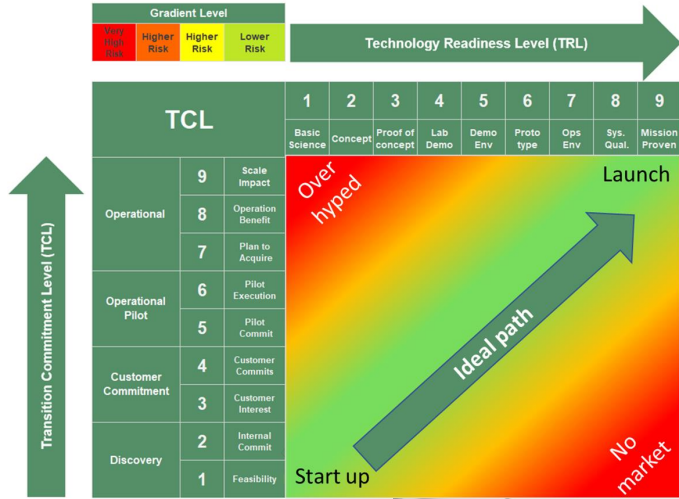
Gradient Level

| Very High Risk | Higher Risk | Higher Risk | Lower Risk |
|---|---|---|---|

Technology Readiness Level (TRL)

Transition Commitment Level (TCL)

| TCL | | | 1 Basic Science | 2 Concept | 3 Proof of concept | 4 Lab Demo | 5 Demo Env | 6 Proto type | 7 Ops Env | 8 Sys. Qual. | 9 Mission Proven |
|---|---|---|---|---|---|---|---|---|---|---|---|
| Operational | 9 | Scale Impact | | | | | | | | | |
| | 8 | Operation Benefit | | | | | | | | | |
| | 7 | Plan to Acquire | | | | | | | | | |
| Operational Pilot | 6 | Pilot Execution | | | | | | | | | |
| | 5 | Pilot Commit | | | | | | | | | |
| Customer Commitment | 4 | Customer Commits | | | | | | | | | |
| | 3 | Customer Interest | | | | | | | | | |
| Discovery | 2 | Internal Commit | | | | | | | | | |
| | 1 | Feasibility | | | | | | | | | |

Over hyped

Launch

Ideal path

Start up

No market